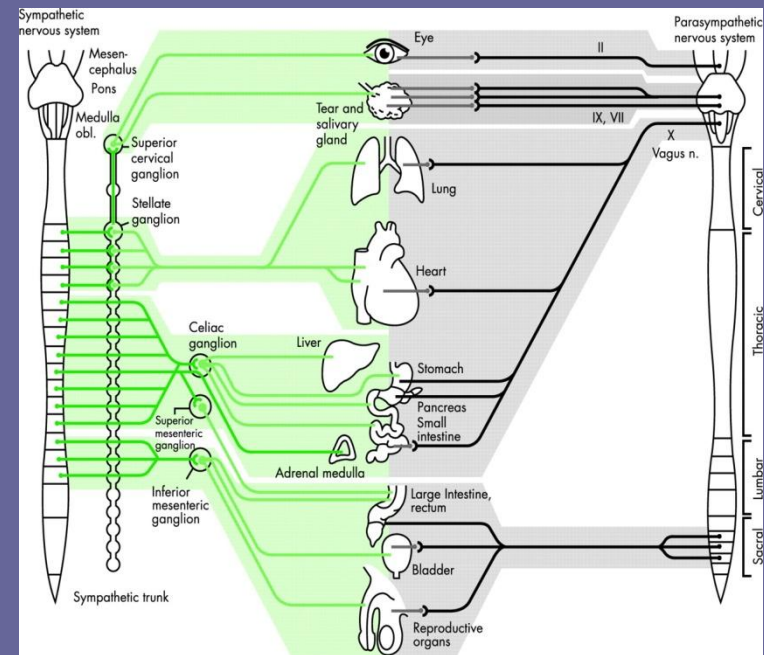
Sympathetic nervous system

Mesencephalus

Pons

Medulla obl.

Superior cervical ganglion

Stellate ganglion

Celiac ganglion

Superior mesenteric ganglion

Inferior mesenteric ganglion

Sympathetic trunk

Eye

Tear and salivary gland

Lung

Heart

Liver

Stomach

Pancreas

Small intestine

Adrenal medulla

Large Intestine, rectum

Bladder

Reproductive organs

Parasympathetic nervous system

II

IX, VII

X

Vagus n.

Cervical

Thoracic

Lumbar

Sacral